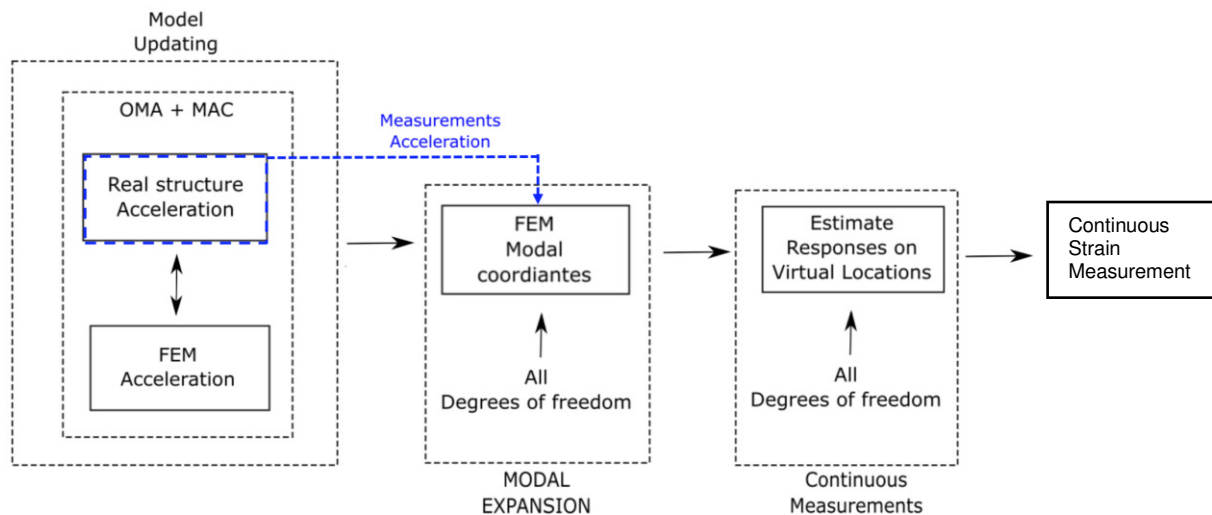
Model Updating

OMA + MAC

Real structure Acceleration

FEM Acceleration

Measurements Acceleration

FEM Modal coordiantes

All Degrees of freedom

MODAL EXPANSION

Estimate Responses on Virtual Locations

All Degrees of freedom

Continuous Measurements

Continuous Strain Measurement